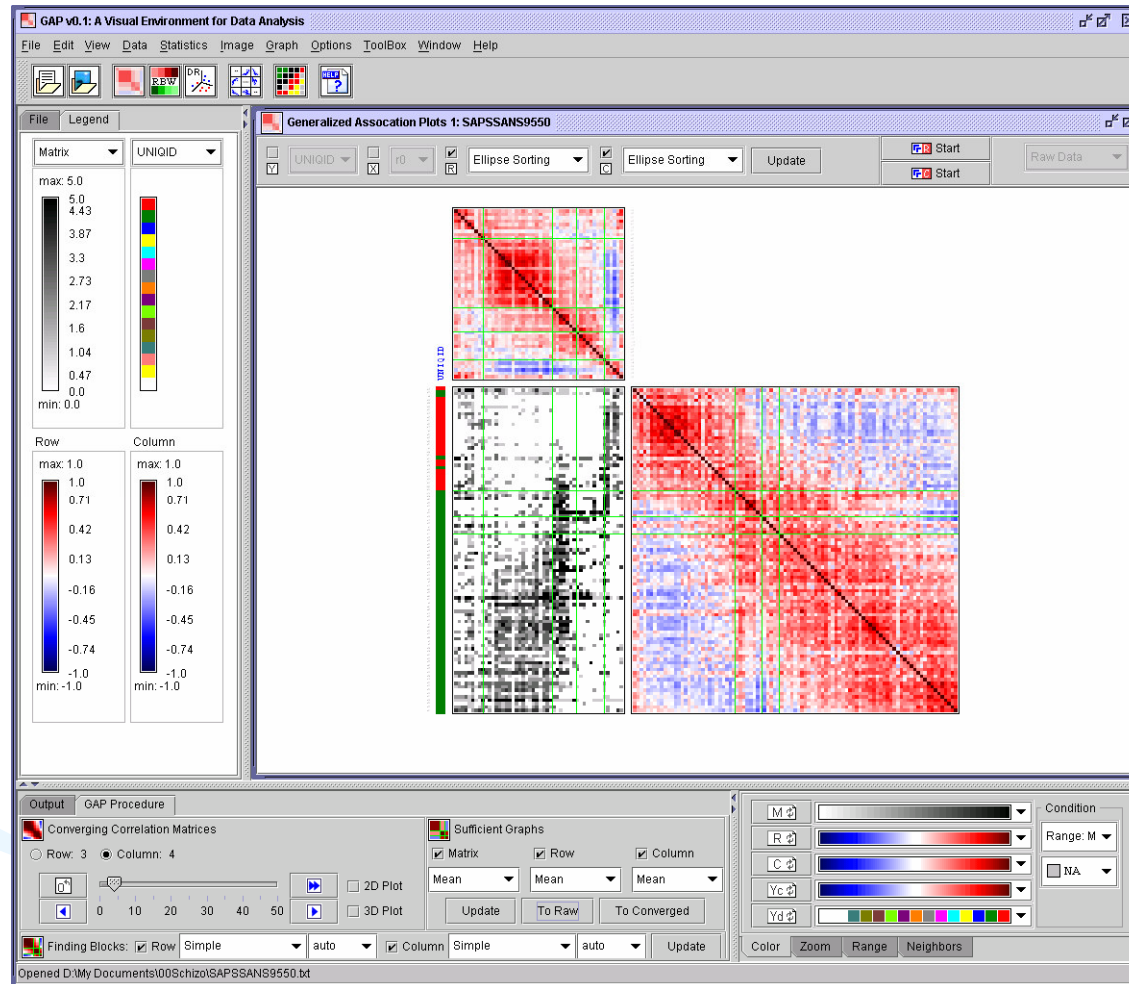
GAP v0.1: A Visual Environment for Data Analysis

File Edit View Data Statistics Image Graph Options ToolBox Window Help

RBW

DR

HELP

File Legend

Matrix

UNIQID

max: 5.0

5.0
4.43
3.87
3.3
2.73
2.17
1.6
1.04
0.47
0.0

min: 0.0

Row

Column

max: 1.0

1.0
0.71
0.42
0.13
-0.16
-0.45
-0.74
-1.0

min: -1.0

max: 1.0

1.0
0.71
0.42
0.13
-0.16
-0.45
-0.74
-1.0

min: -1.0

Generalized Assocation Plots 1: SAPSSANS9550

Y UNIQID X r0 R Ellipse Sorting C Ellipse Sorting Update

Start

Start

Raw Data

UNIQID

Output GAP Procedure

Converging Correlation Matrices

Row: 3 Column: 4

0 10 20 30 40 50

2D Plot

3D Plot

Sufficient Graphs

Matrix Row Column

Mean Mean Mean

Update To Raw To Converged

Finding Blocks: Row Simple auto Column Simple auto Update

M

R

C

Yc

Yd

Condition

Range: M

NA

Color Zoom Range Neighbors

Opened D:\My Documents\00Schizo\SAPSSANS9550.txt